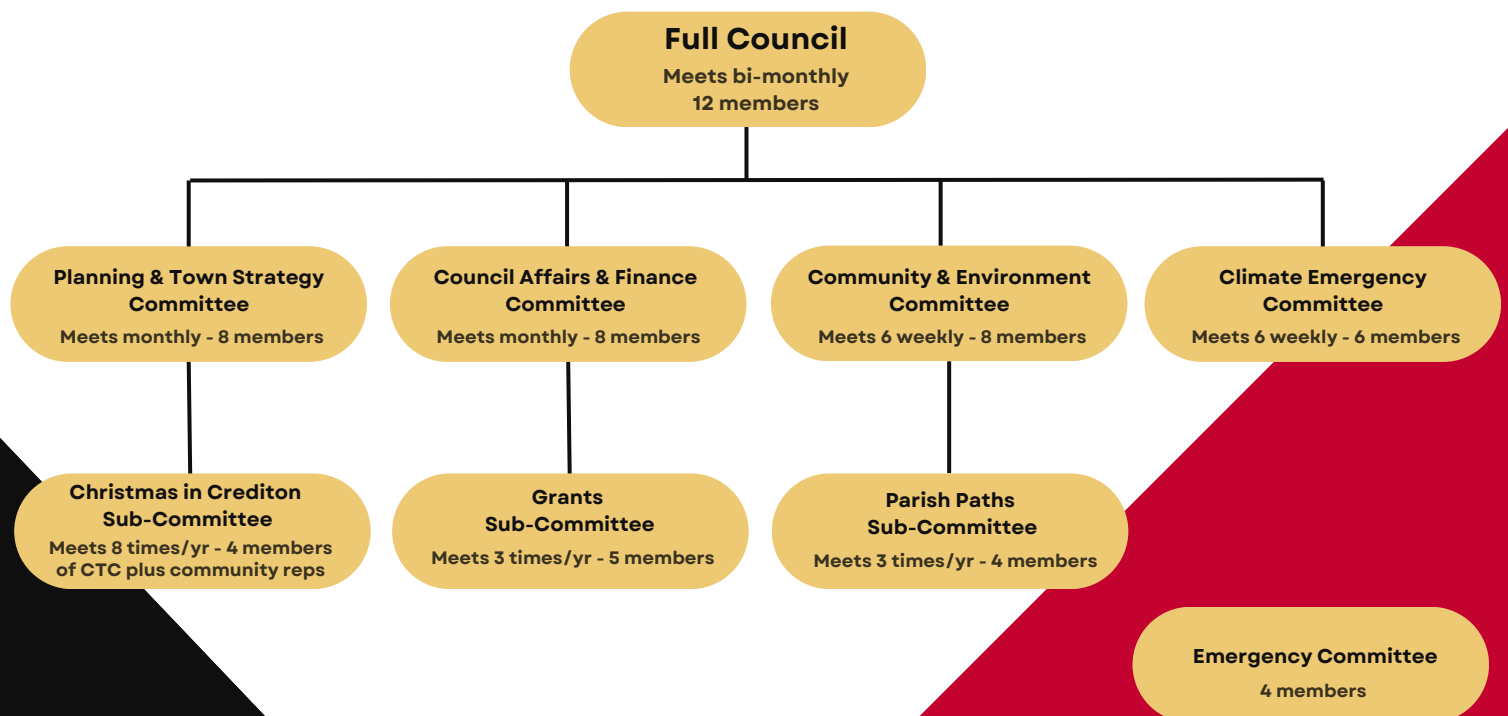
Full Council
Meets bi-monthly
12 members

Planning & Town Strategy Committee
Meets monthly - 8 members

Council Affairs & Finance Committee
Meets monthly - 8 members

Community & Environment Committee
Meets 6 weekly - 8 members

Climate Emergency Committee
Meets 6 weekly - 6 members

Christmas in Crediton Sub-Committee
Meets 8 times/yr - 4 members of CTC plus community reps

Grants Sub-Committee
Meets 3 times/yr - 5 members

Parish Paths Sub-Committee
Meets 3 times/yr - 4 members

Emergency Committee
4 members